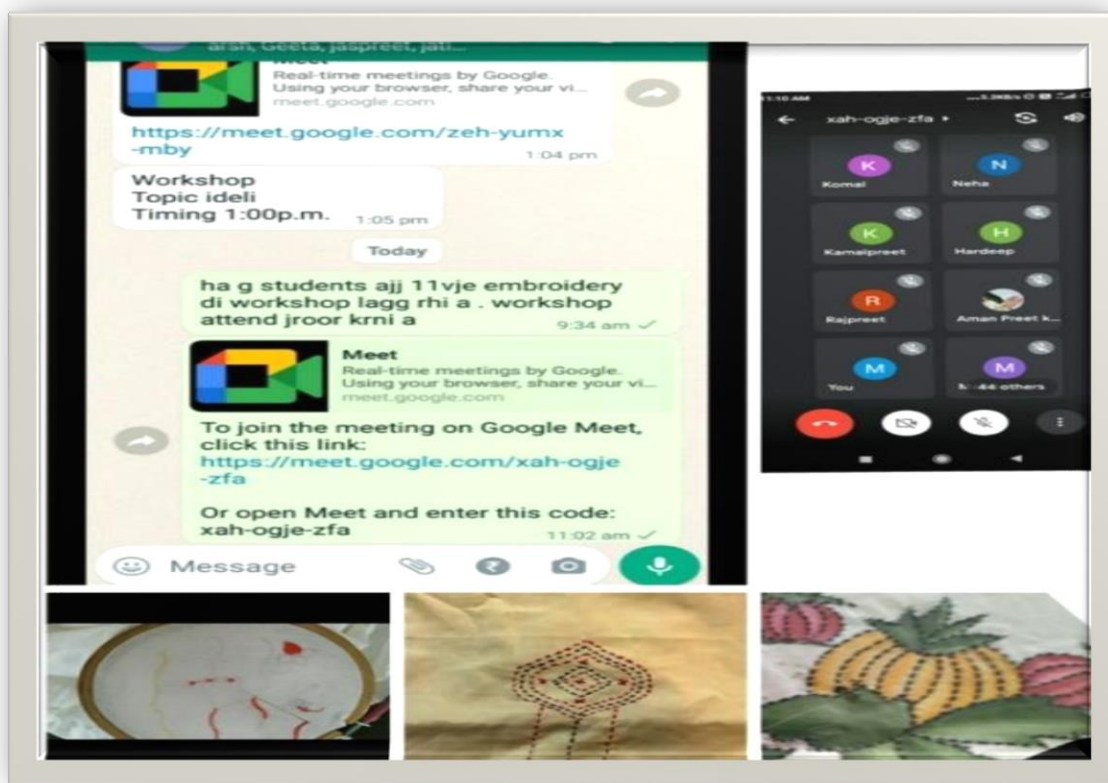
arsh, Geeta, jaspreet, jati...

Meet
Real-time meetings by Google. Using your browser, share your vi...
meet.google.com

https://meet.google.com/zeh-yumx-mby
1:04 pm

Workshop
Topic ideli
Timing 1:00p.m.
1:05 pm

Today

ha g students ajj 11vje embroidery di workshop lagg rhi a . workshop attend jroor krni a
9:34 am

Meet
Real-time meetings by Google. Using your browser, share your vi...
meet.google.com

To join the meeting on Google Meet, click this link:
https://meet.google.com/xah-ogje-zfa

Or open Meet and enter this code:
xah-ogje-zfa
11:02 am

Message

11:10 AM

xah-ogje-zfa

K
Komal

N
Neha

K
Kamalpreet

H
Hardeep

R
Rajpreet

Aman Preet k...

M
You

M
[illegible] 44 others